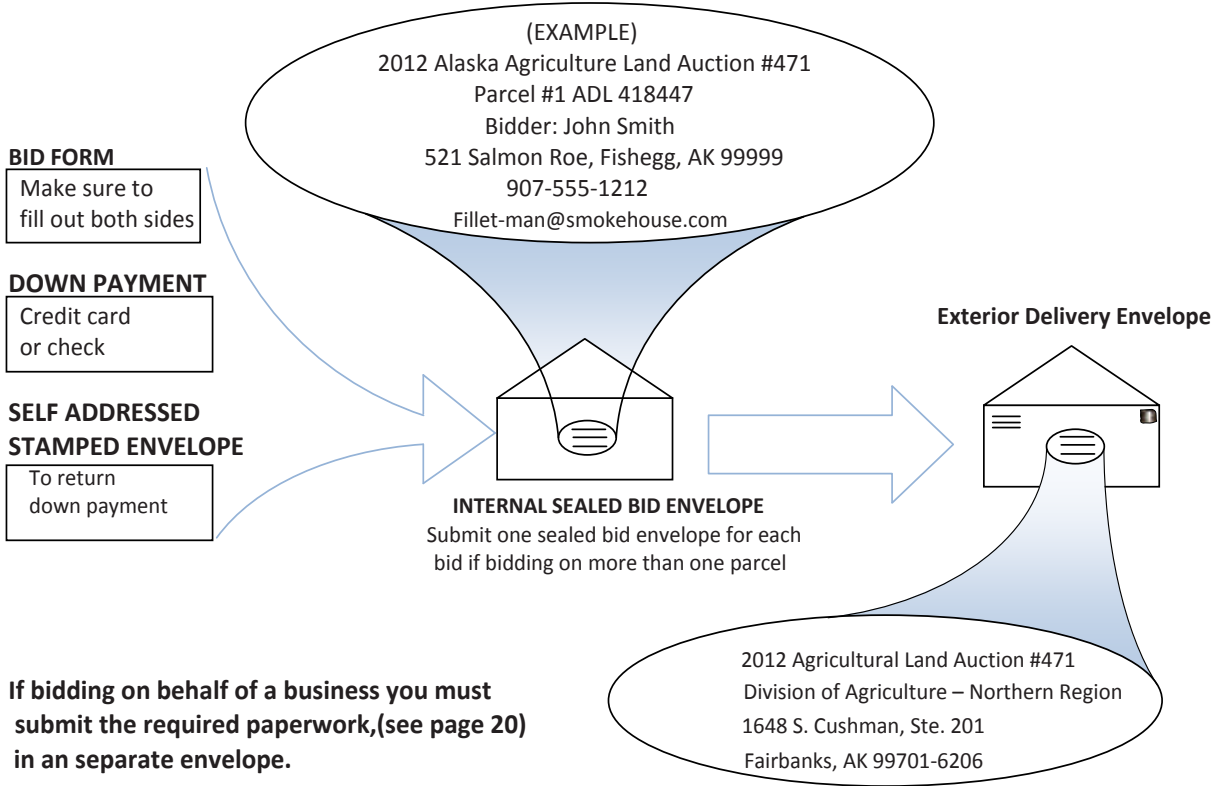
(EXAMPLE)
2012 Alaska Agriculture Land Auction #471
Parcel #1 ADL 418447
Bidder: John Smith
521 Salmon Roe, Fishegg, AK 99999
907-555-1212
Fillet-man@smokehouse.com

BID FORM
Make sure to fill out both sides

DOWN PAYMENT
Credit card or check

SELF ADDRESSED STAMPED ENVELOPE
To return down payment

INTERNAL SEALED BID ENVELOPE
Submit one sealed bid envelope for each bid if bidding on more than one parcel

Exterior Delivery Envelope

If bidding on behalf of a business you must submit the required paperwork,(see page 20) in an separate envelope.

2012 Agricultural Land Auction #471
Division of Agriculture – Northern Region
1648 S. Cushman, Ste. 201
Fairbanks, AK 99701-6206